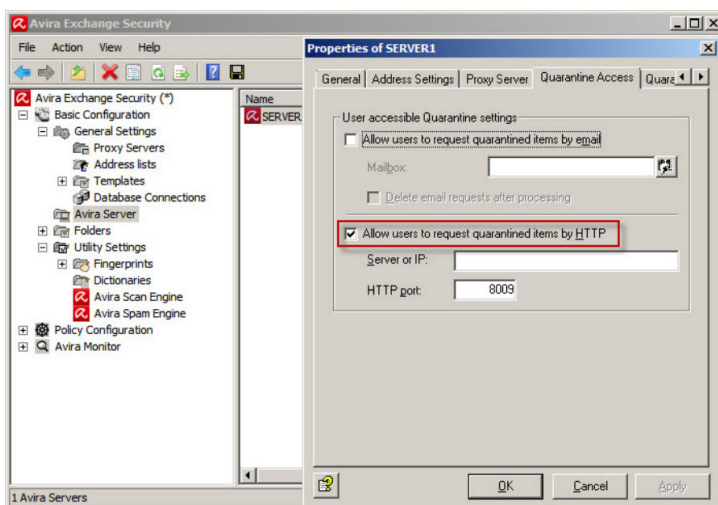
Avira Exchange Security

File Action View Help

Avira Exchange Security (*)
Basic Configuration
General Settings
Proxy Servers
Address lists
Templates
Database Connections
Avira Server
Folders
Utility Settings
Fingerprints
Dictionaries
Avira Scan Engine
Avira Spam Engine
Policy Configuration
Avira Monitor

Name
SERVER

1 Avira Servers

Properties of SERVER1

General | Address Settings | Proxy Server | Quarantine Access | Quara

User accessible Quarantine settings

Allow users to request quarantined items by email

Mailbox:

Delete email requests after processing

Allow users to request quarantined items by HTTP

Server or IP:

HTTP port: 8009

OK Cancel Apply